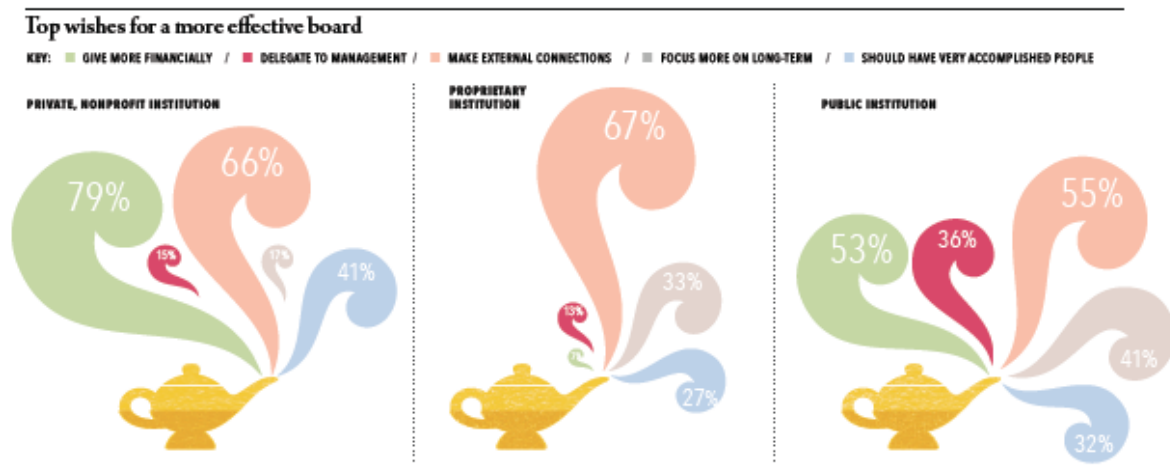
Top wishes for a more effective board

KEY: GIVE MORE FINANCIALLY / DELEGATE TO MANAGEMENT / MAKE EXTERNAL CONNECTIONS / FOCUS MORE ON LONG-TERM / SHOULD HAVE VERY ACCOMPLISHED PEOPLE

PRIVATE, NONPROFIT INSTITUTION

79%
15%
66%
17%
41%

PROPRIETARY INSTITUTION

67%
13%
7%
33%
27%

PUBLIC INSTITUTION

53%
36%
55%
41%
32%